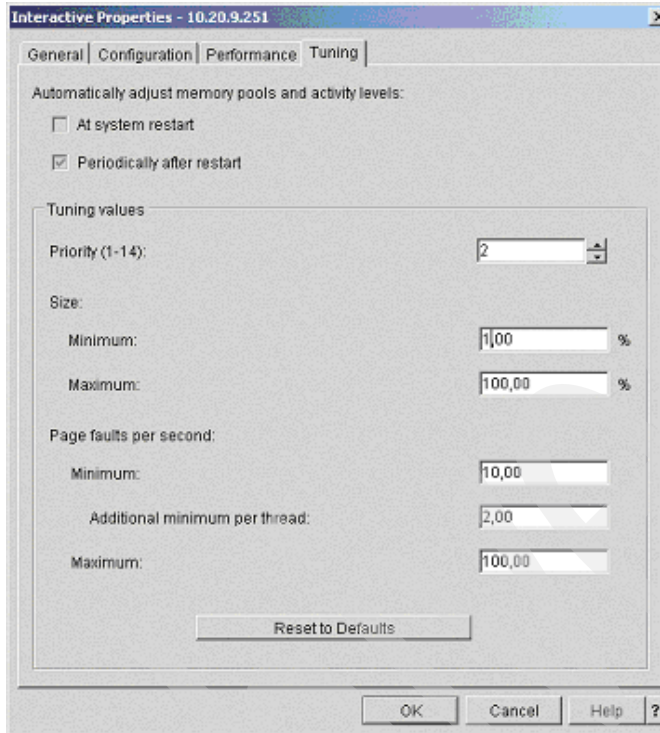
Interactive Properties - 10.20.9.251

General | Configuration | Performance | Tuning

Automatically adjust memory pools and activity levels:

At system restart

Periodically after restart

Tuning values

Priority (1-14): 2

Size:

Minimum: 1,00 %

Maximum: 100,00 %

Page faults per second:

Minimum: 10,00

Additional minimum per thread: 2,00

Maximum: 100,00

Reset to Defaults

OK | Cancel | Help | ?